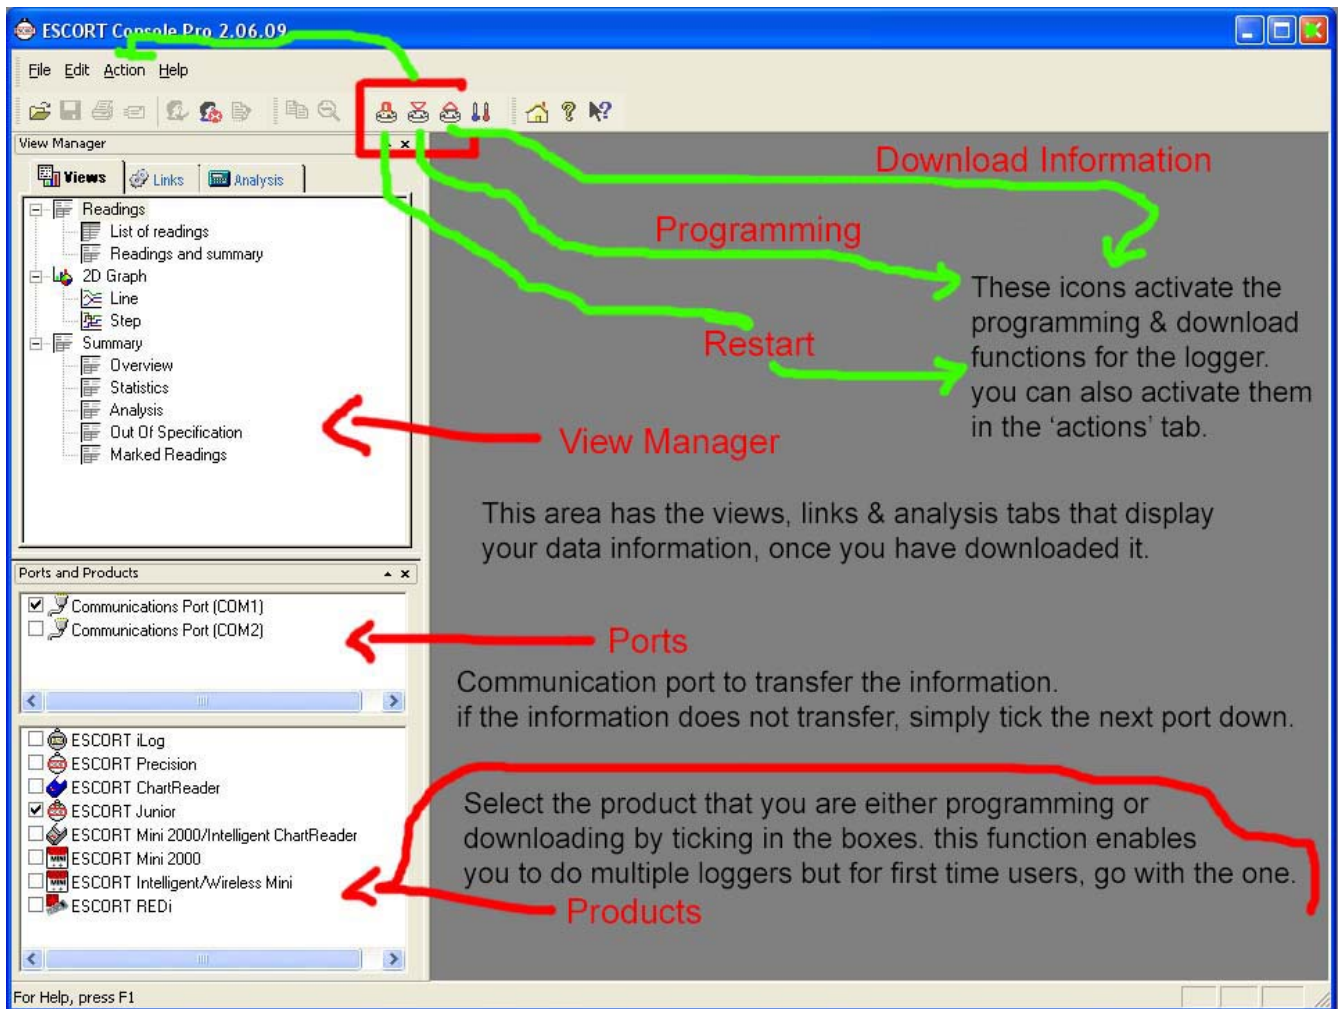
ESCORT Console Pro 2.06.09

File Edit Action Help

View Manager

Views Links Analysis

Readings
List of readings
Readings and summary
2D Graph
Line
Step
Summary
Overview
Statistics
Analysis
Out Of Specification
Marked Readings

Download Information

Programming

Restart

These icons activate the programming & download functions for the logger. you can also activate them in the 'actions' tab.

View Manager

This area has the views, links & analysis tabs that display your data information, once you have downloaded it.

Ports and Products

Communications Port (COM1)
Communications Port (COM2)

Ports

Communication port to transfer the information.
if the information does not transfer, simply tick the next port down.

ESCORT iLog
ESCORT Precision
ESCORT ChartReader
ESCORT Junior
ESCORT Mini 2000/Intelligent ChartReader
ESCORT Mini 2000
ESCORT Intelligent/Wireless Mini
ESCORT REDi

Select the product that you are either programming or downloading by ticking in the boxes. this function enables you to do multiple loggers but for first time users, go with the one.

Products

For Help, press F1